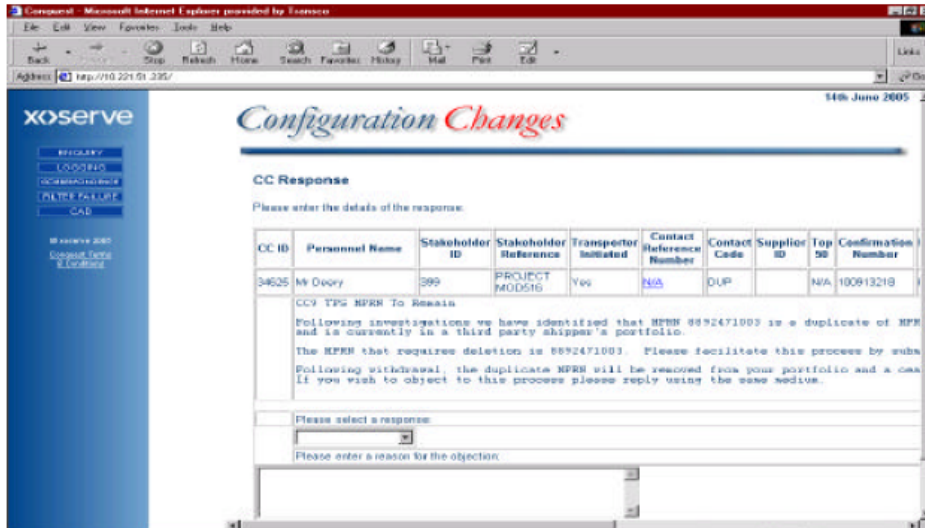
Conquest - Microsoft Internet Explorer provided by Transco

File Edit View Favorites Tools Help

Back Forward Stop Refresh Home Search Favorites History Mail Print Edit

Links

Address http://10.221.51.335/

Go

xoserve

ENQUIRY
LOGGING
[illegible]
FILTER FAILURE
CAD

© xoserve 2005
Conquest Terms & Conditions

Configuration Changes

14th June 2005

CC Response

Please enter the details of the response:

| CC ID | Personnel Name | Stakeholder ID | Stakeholder Reference | Transporter Initiated | Contact Reference Number | Contact Code | Supplier ID | Top 50 | Confirmation Number |
|---|---|---|---|---|---|---|---|---|---|
| 34625 | Mr Deery | 399 | PROJECT MOD516 | Yes | N/A | DUP | | N/A | 180813218 |

CC9 TPS MPRN To Remain

Following investigations we have identified that MPRN 8892471003 is a duplicate of MPR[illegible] and is currently in a third party shipper's portfolio.

The MPRN that requires deletion is 8892471003. Please facilitate this process by subm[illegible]

Following withdrawal, the duplicate MPRN will be removed from your portfolio and a cea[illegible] If you wish to object to this process please reply using the same medium.

Please select a response:

Please enter a reason for the objection: